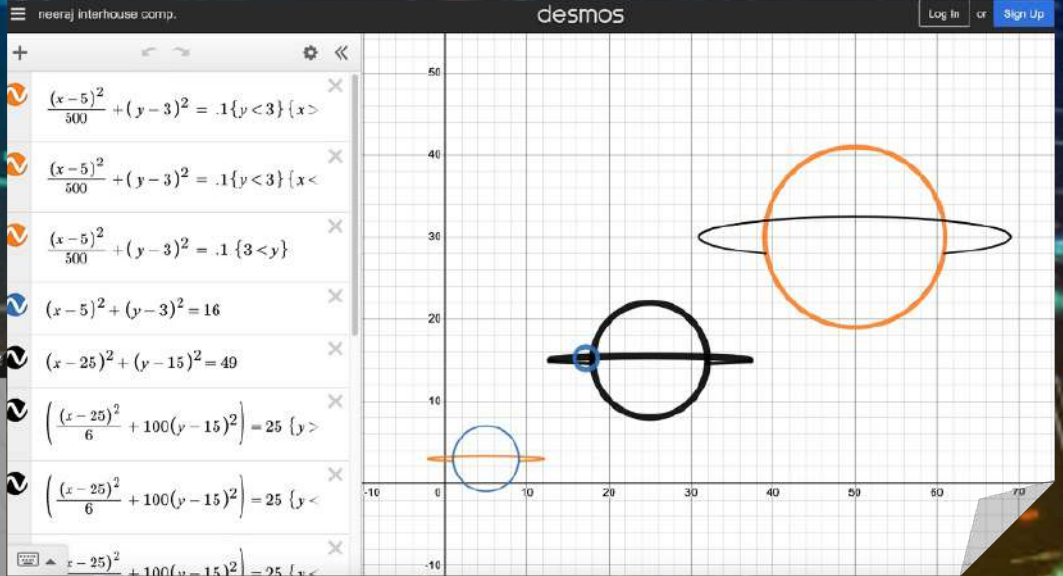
neeraj interhouse comp.

desmos

Log In or Sign Up

$\frac{(x-5)^2}{500}+(y-3)^2=.1\{y<3\}\{x>$

$\frac{(x-5)^2}{500}+(y-3)^2=.1\{y<3\}\{x<$

$\frac{(x-5)^2}{500}+(y-3)^2=.1\ \{3<y\}$

$(x-5)^2+(y-3)^2=16$

$(x-25)^2+(y-15)^2=49$

$\left(\frac{(x-25)^2}{6}+100(y-15)^2\right)=25\ \{y>$

$\left(\frac{(x-25)^2}{6}+100(y-15)^2\right)=25\ \{y<$

$x-25)^2+100(y-15)^2=25\ \{x<$

50
40
30
20
10
-10
0
10
20
30
40
50
60
70
-10